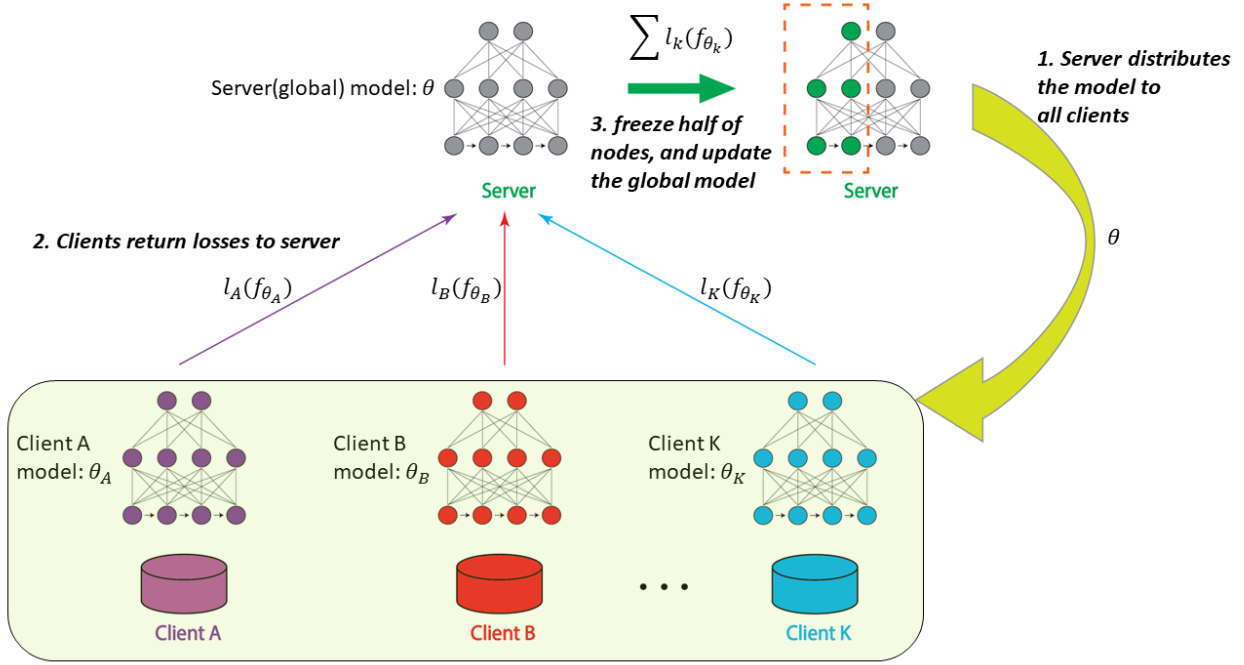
Server(global) model: $\theta$

$\sum l_k(f_{\theta_k})$

3. freeze half of nodes, and update the global model

Server

Server

1. Server distributes the model to all clients

$\theta$

2. Clients return losses to server

$l_A(f_{\theta_A})$

$l_B(f_{\theta_B})$

$l_K(f_{\theta_K})$

Client A model: $\theta_A$

Client B model: $\theta_B$

Client K model: $\theta_K$

Client A

Client B

. . .

Client K